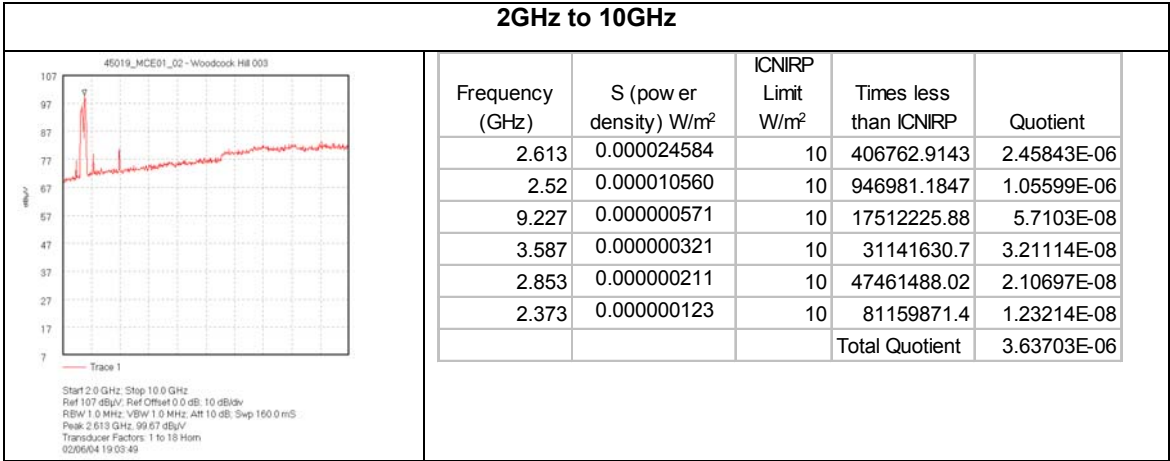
2GHz to 10GHz

45019_MCE01_02 - Woodcock Hill 003

107
97
87
77
67
57
47
37
27
17
7

dBµV

Trace 1

Start 2.0 GHz; Stop 10.0 GHz
Ref 107 dBµV; Ref Offset 0.0 dB; 10 dB/div
RBW 1.0 MHz; VBW 1.0 MHz; Att 10 dB; Swp 160.0 mS
Peak 2.613 GHz, 99.67 dBµV
Transducer Factors: 1 to 18 Horn
02/06/04 19:03:49

| Frequency (GHz) | S (pow er density) W/m$^2$ | ICNIRP Limit W/m$^2$ | Times less than ICNIRP | Quotient |
|---|---|---|---|---|
| 2.613 | 0.000024584 | 10 | 406762.9143 | 2.45843E-06 |
| 2.52 | 0.000010560 | 10 | 946981.1847 | 1.05599E-06 |
| 9.227 | 0.000000571 | 10 | 17512225.88 | 5.7103E-08 |
| 3.587 | 0.000000321 | 10 | 31141630.7 | 3.21114E-08 |
| 2.853 | 0.000000211 | 10 | 47461488.02 | 2.10697E-08 |
| 2.373 | 0.000000123 | 10 | 81159871.4 | 1.23214E-08 |
| | | | Total Quotient | 3.63703E-06 |